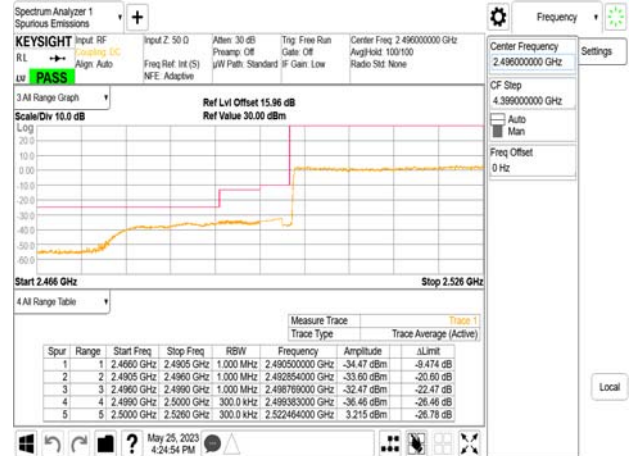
Spectrum Analyzer 1
Spurious Emissions

Frequency

KEYSIGHT Input: RF
Coupling: DC
Align: Auto
RL
LXI PASS

Input Z: 50 Ω
Freq Ref: Int (S)
NFE: Adaptive

Atten: 30 dB
Preamp: Off
µW Path: Standard

Trig: Free Run
Gate: Off
IF Gain: Low

Center Freq: 2.496000000 GHz
Avg|Hold: 100/100
Radio Std: None

Center Frequency
2.496000000 GHz

Settings

CF Step
4.399000000 GHz
Auto
Man

Freq Offset
0 Hz

3 All Range Graph

Scale/Div 10.0 dB

Ref Lvl Offset 15.96 dB
Ref Value 30.00 dBm

Log
20.0
10.0
0.00
-10.0
-20.0
-30.0
-40.0
-50.0
-60.0

Start 2.466 GHz

Stop 2.526 GHz

4 All Range Table

| | | | | | | | |
|---|---|---|---|---|---|---|---|
| | | | | Measure Trace | | Trace 1 | |
| | | | | Trace Type | | Trace Average (Active) | |
| Spur | Range | Start Freq | Stop Freq | RBW | Frequency | Amplitude | ΔLimit |
| 1 | 1 | 2.4660 GHz | 2.4905 GHz | 1.000 MHz | 2.490500000 GHz | -34.47 dBm | -9.474 dB |
| 2 | 2 | 2.4905 GHz | 2.4960 GHz | 1.000 MHz | 2.492854000 GHz | -33.60 dBm | -20.60 dB |
| 3 | 3 | 2.4960 GHz | 2.4990 GHz | 1.000 MHz | 2.498769000 GHz | -32.47 dBm | -22.47 dB |
| 4 | 4 | 2.4990 GHz | 2.5000 GHz | 300.0 kHz | 2.499383000 GHz | -36.46 dBm | -26.46 dB |
| 5 | 5 | 2.5000 GHz | 2.5260 GHz | 300.0 kHz | 2.522464000 GHz | 3.215 dBm | -26.78 dB |

Local

May 25, 2023
4:24:54 PM